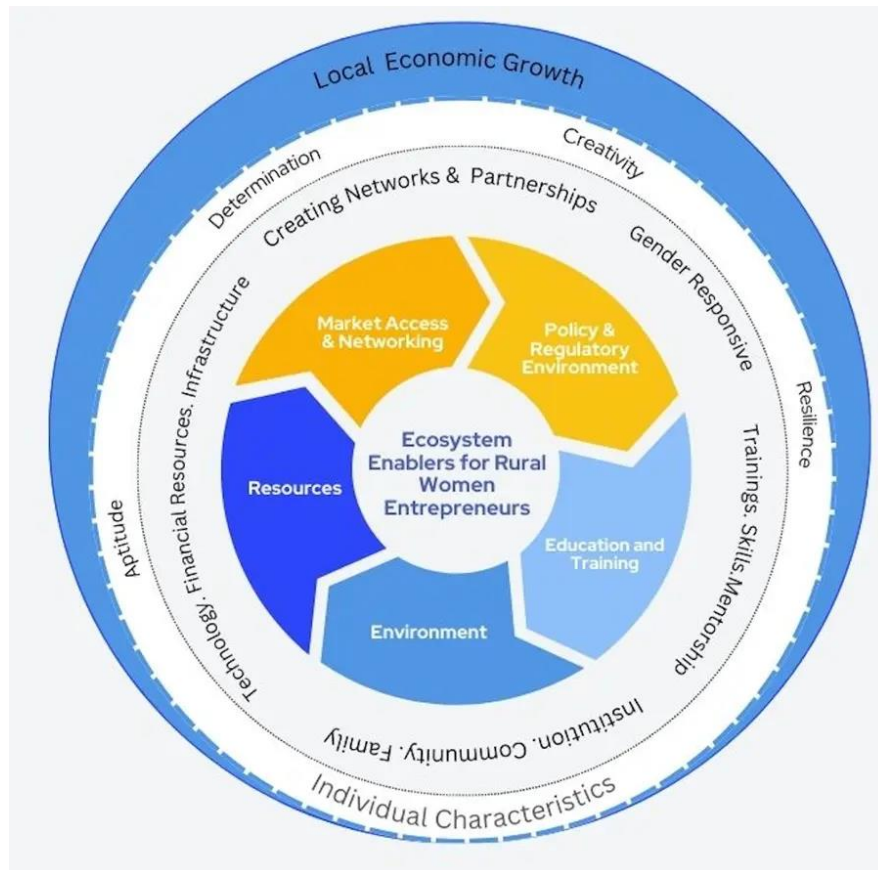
Local Economic Growth

Determination

Creativity

Creating Networks & Partnerships

Gender Responsive

Resilience

Aptitude

Technology. Financial Resources. Infrastructure

Trainings. Skills. Mentorship

Institution. Community. Family

Individual Characteristics

Market Access & Networking

Policy & Regulatory Environment

Resources

Ecosystem Enablers for Rural Women Entrepreneurs

Education and Training

Environment